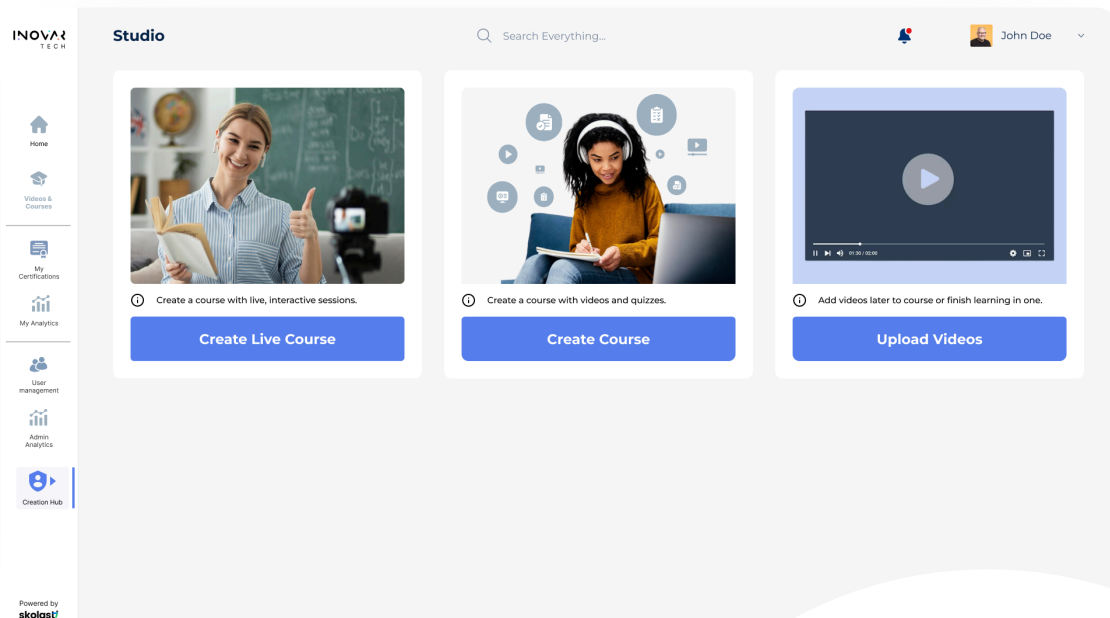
INOVAR TECH

Home

Videos & Courses

My Certifications

My Analytics

User management

Admin Analytics

Creation Hub

Powered by skolast

Studio

Search Everything...

John Doe

Create a course with live, interactive sessions.

Create Live Course

Create a course with videos and quizzes.

Create Course

01:30 / 02:00

Add videos later to course or finish learning in one.

Upload Videos